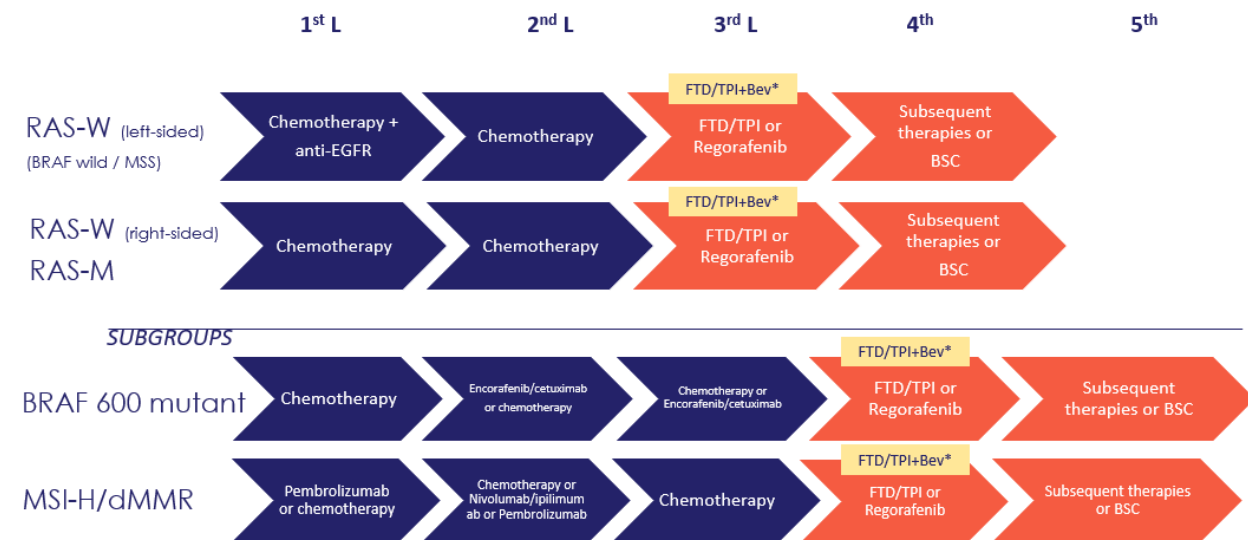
$1^{st}$ L

$2^{nd}$ L

$3^{rd}$ L

$4^{th}$

$5^{th}$

RAS-W (left-sided) (BRAF wild / MSS)

Chemotherapy + anti-EGFR

Chemotherapy

FTD/TPI+Bev*

FTD/TPI or Regorafenib

Subsequent therapies or BSC

RAS-W (right-sided) RAS-M

Chemotherapy

Chemotherapy

FTD/TPI+Bev*

FTD/TPI or Regorafenib

Subsequent therapies or BSC

SUBGROUPS

BRAF 600 mutant

Chemotherapy

Encorafenib/cetuximab or chemotherapy

Chemotherapy or Encorafenib/cetuximab

FTD/TPI+Bev*

FTD/TPI or Regorafenib

Subsequent therapies or BSC

MSI-H/dMMR

Pembrolizumab or chemotherapy

Chemotherapy or Nivolumab/ipilimumab or Pembrolizumab

Chemotherapy

FTD/TPI+Bev*

FTD/TPI or Regorafenib

Subsequent therapies or BSC